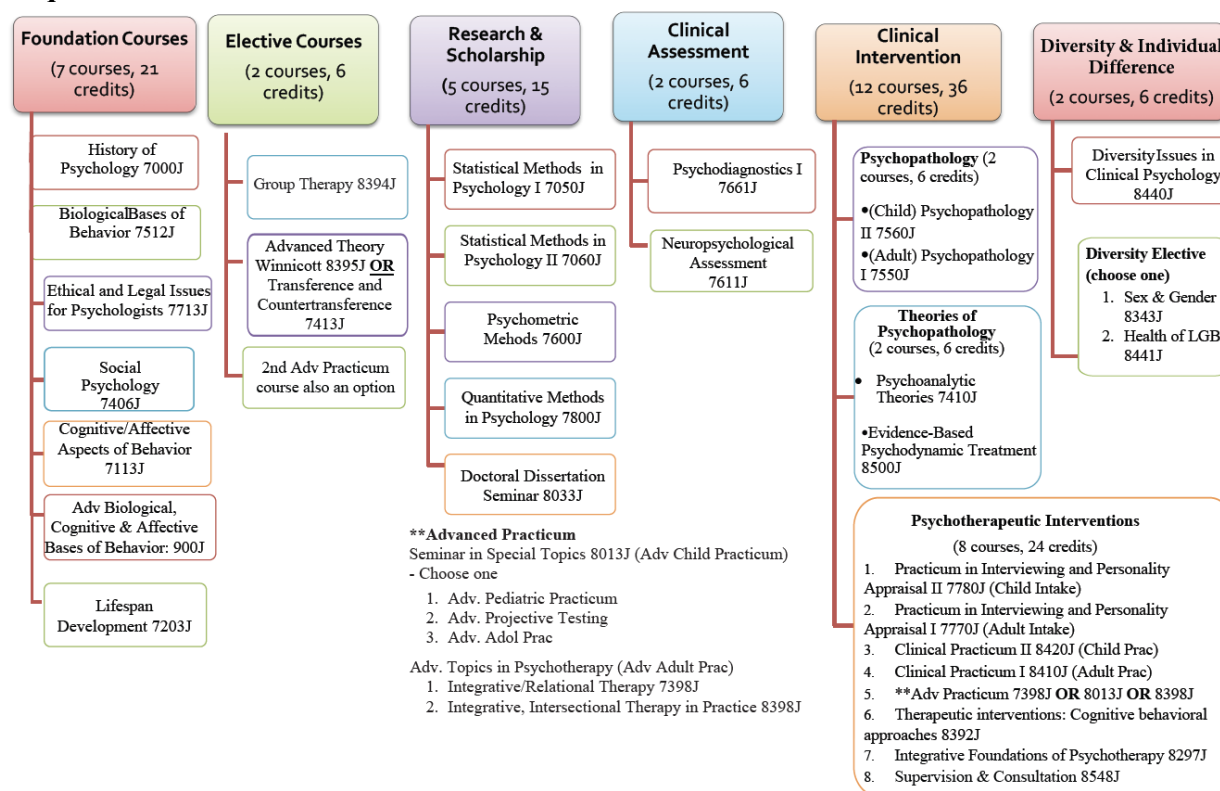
Foundation Courses
(7 courses, 21 credits)

History of Psychology 7000J

BiologicalBases of Behavior 7512J

Ethical and Legal Issues for Psychologists 7713J

Social Psychology 7406J

Cognitive/Affective Aspects of Behavior 7113J

Adv Biological, Cognitive & Affective Bases of Behavior: 900J

Lifespan Development 7203J

Elective Courses
(2 courses, 6 credits)

Group Therapy 8394J

Advanced Theory Winnicott 8395J OR Transference and Countertransference 7413J

2nd Adv Practicum course also an option

Research & Scholarship
(5 courses, 15 credits)

Statistical Methods in Psychology I 7050J

Statistical Methods in Psychology II 7060J

Psychometric Methods 7600J

Quantitative Methods in Psychology 7800J

Doctoral Dissertation Seminar 8033J

**Advanced Practicum
Seminar in Special Topics 8013J (Adv Child Practicum) - Choose one
1. Adv. Pediatric Practicum
2. Adv. Projective Testing
3. Adv. Adol Prac

Adv. Topics in Psychotherapy (Adv Adult Prac)
1. Integrative/Relational Therapy 7398J
2. Integrative, Intersectional Therapy in Practice 8398J

Clinical Assessment
(2 courses, 6 credits)

Psychodiagnostics I 7661J

Neuropsychological Assessment 7611J

Clinical Intervention
(12 courses, 36 credits)

Psychopathology (2 courses, 6 credits)
•(Child) Psychopathology II 7560J
•(Adult) Psychopathology I 7550J

Theories of Psychopathology
(2 courses, 6 credits)
• Psychoanalytic Theories 7410J
•Evidence-Based Psychodynamic Treatment 8500J

Psychotherapeutic Interventions
(8 courses, 24 credits)
1. Practicum in Interviewing and Personality Appraisal II 7780J (Child Intake)
2. Practicum in Interviewing and Personality Appraisal I 7770J (Adult Intake)
3. Clinical Practicum II 8420J (Child Prac)
4. Clinical Practicum I 8410J (Adult Prac)
5. **Adv Practicum 7398J OR 8013J OR 8398J
6. Therapeutic interventions: Cognitive behavioral approaches 8392J
7. Integrative Foundations of Psychotherapy 8297J
8. Supervision & Consultation 8548J

Diversity & Individual Difference
(2 courses, 6 credits)

DiversityIssues in Clinical Psychology 8440J

Diversity Elective (choose one)
1. Sex & Gender 8343J
2. Health of LGB 8441J